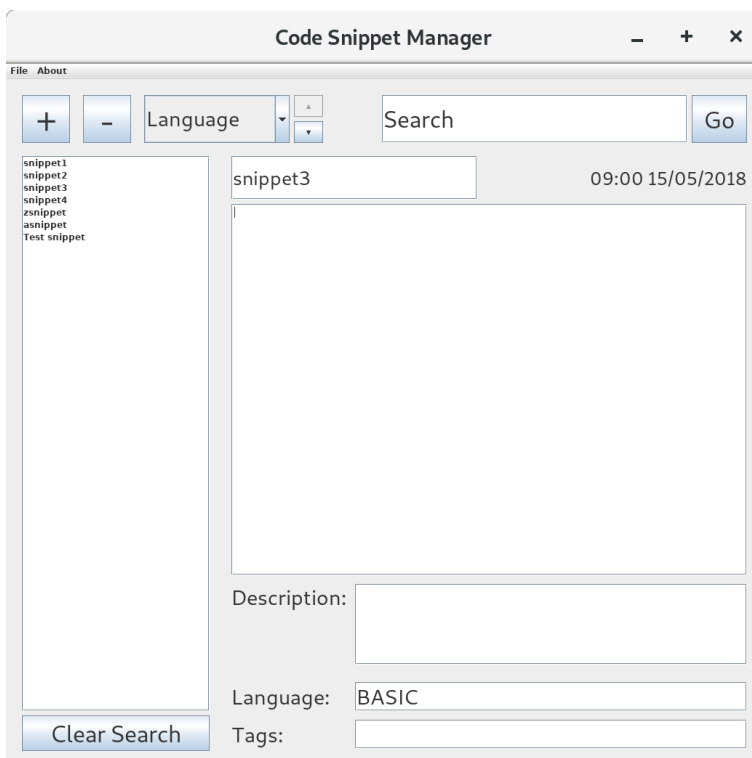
Code Snippet Manager

– + ×

File About

+ – Language Search Go

snippet1
snippet2
snippet3
snippet4
zsnippet
asnippet
Test snippet

snippet3 09:00 15/05/2018

Description:

Language: BASIC

Clear Search Tags: